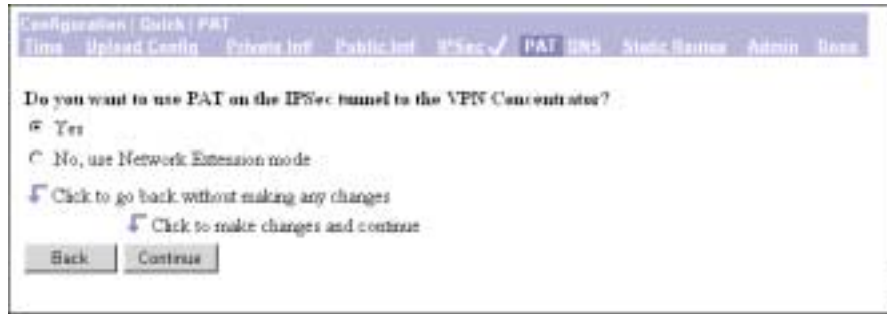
Configuration | Quick | PAT
Time Upload Config Private Intf Public Intf IPSec PAT DNS Static Routes Admin Done

Do you want to use PAT on the IPSec tunnel to the VPN Concentrator?

Yes

No, use Network Extension mode

Click to go back without making any changes

Click to make changes and continue

Back Continue